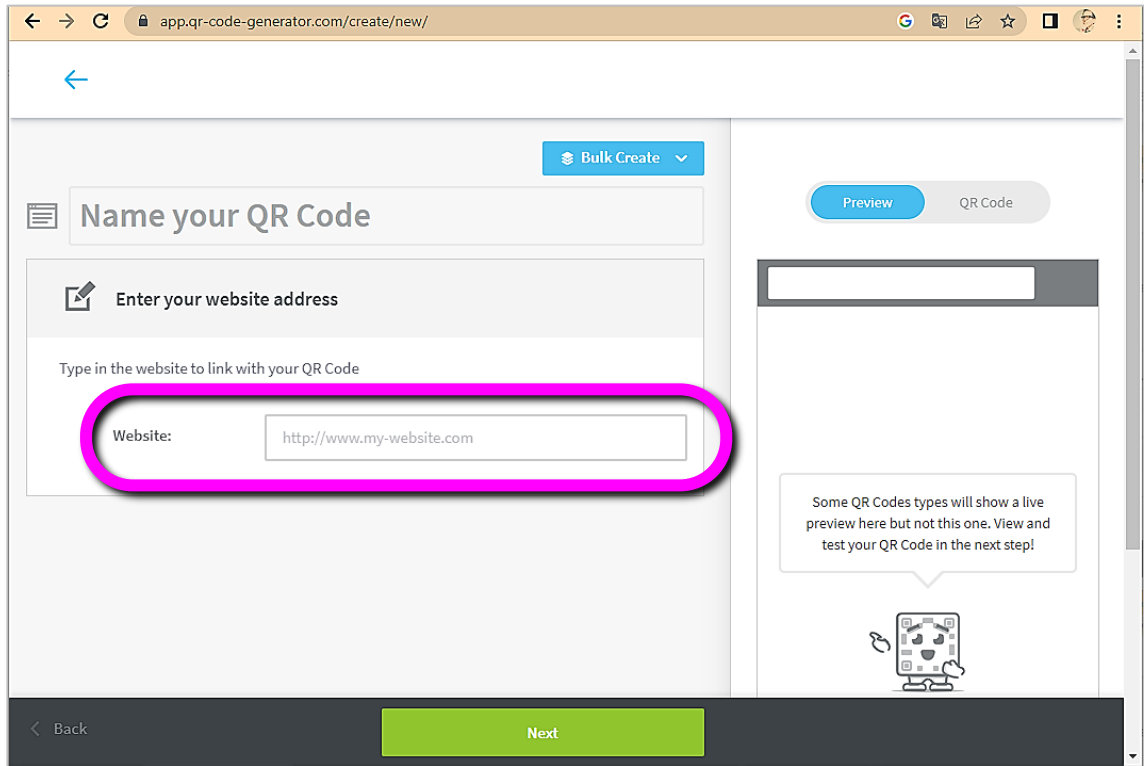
app.qr-code-generator.com/create/new/

Bulk Create

Name your QR Code

Preview QR Code

Enter your website address

Type in the website to link with your QR Code

Website: http://www.my-website.com

Some QR Codes types will show a live preview here but not this one. View and test your QR Code in the next step!

Back

Next